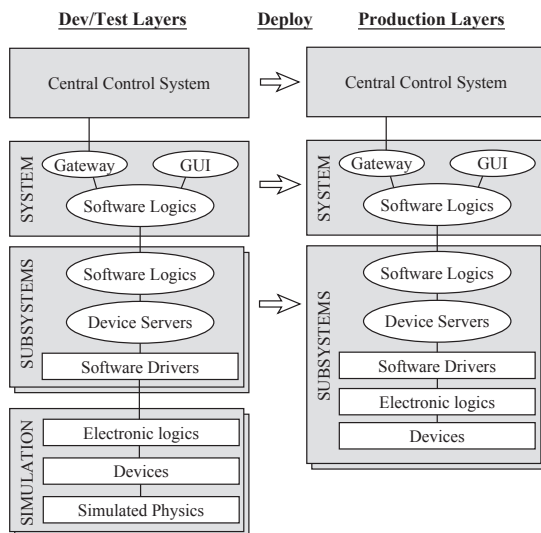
Dev/Test Layers

Deploy

Production Layers

Central Control System

Central Control System

SYSTEM

Gateway

GUI

Software Logics

SYSTEM

Gateway

GUI

Software Logics

SUBSYSTEMS

Software Logics

Device Servers

Software Drivers

SUBSYSTEMS

Software Logics

Device Servers

Software Drivers

Electronic logics

Devices

SIMULATION

Electronic logics

Devices

Simulated Physics